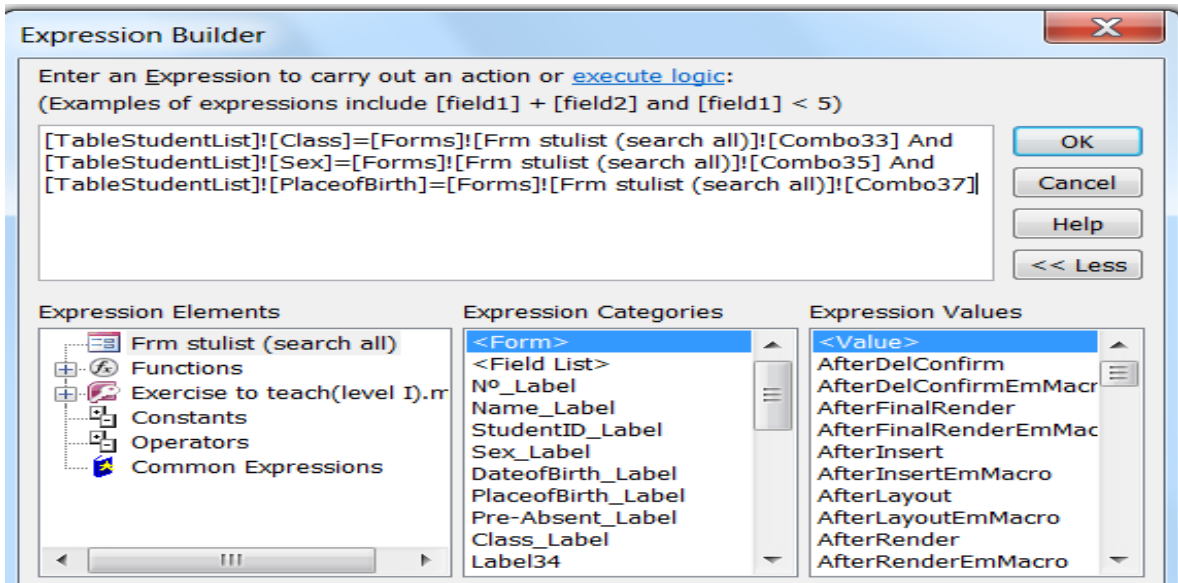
Expression Builder

Enter an Expression to carry out an action or execute logic:
(Examples of expressions include [field1] + [field2] and [field1] < 5)

[TableStudentList]![Class]=[Forms]![Frm stulist (search all)]![Combo33] And [TableStudentList]![Sex]=[Forms]![Frm stulist (search all)]![Combo35] And [TableStudentList]![PlaceofBirth]=[Forms]![Frm stulist (search all)]![Combo37]

OK
Cancel
Help
<< Less

Expression Elements
Frm stulist (search all)
Functions
Exercise to teach(level I).m
Constants
Operators
Common Expressions

Expression Categories
<Form>
<Field List>
Nº_Label
Name_Label
StudentID_Label
Sex_Label
DateofBirth_Label
PlaceofBirth_Label
Pre-Absent_Label
Class_Label
Label34

Expression Values
<Value>
AfterDelConfirm
AfterDelConfirmEmMacr
AfterFinalRender
AfterFinalRenderEmMac
AfterInsert
AfterInsertEmMacro
AfterLayout
AfterLayoutEmMacro
AfterRender
AfterRenderEmMacro